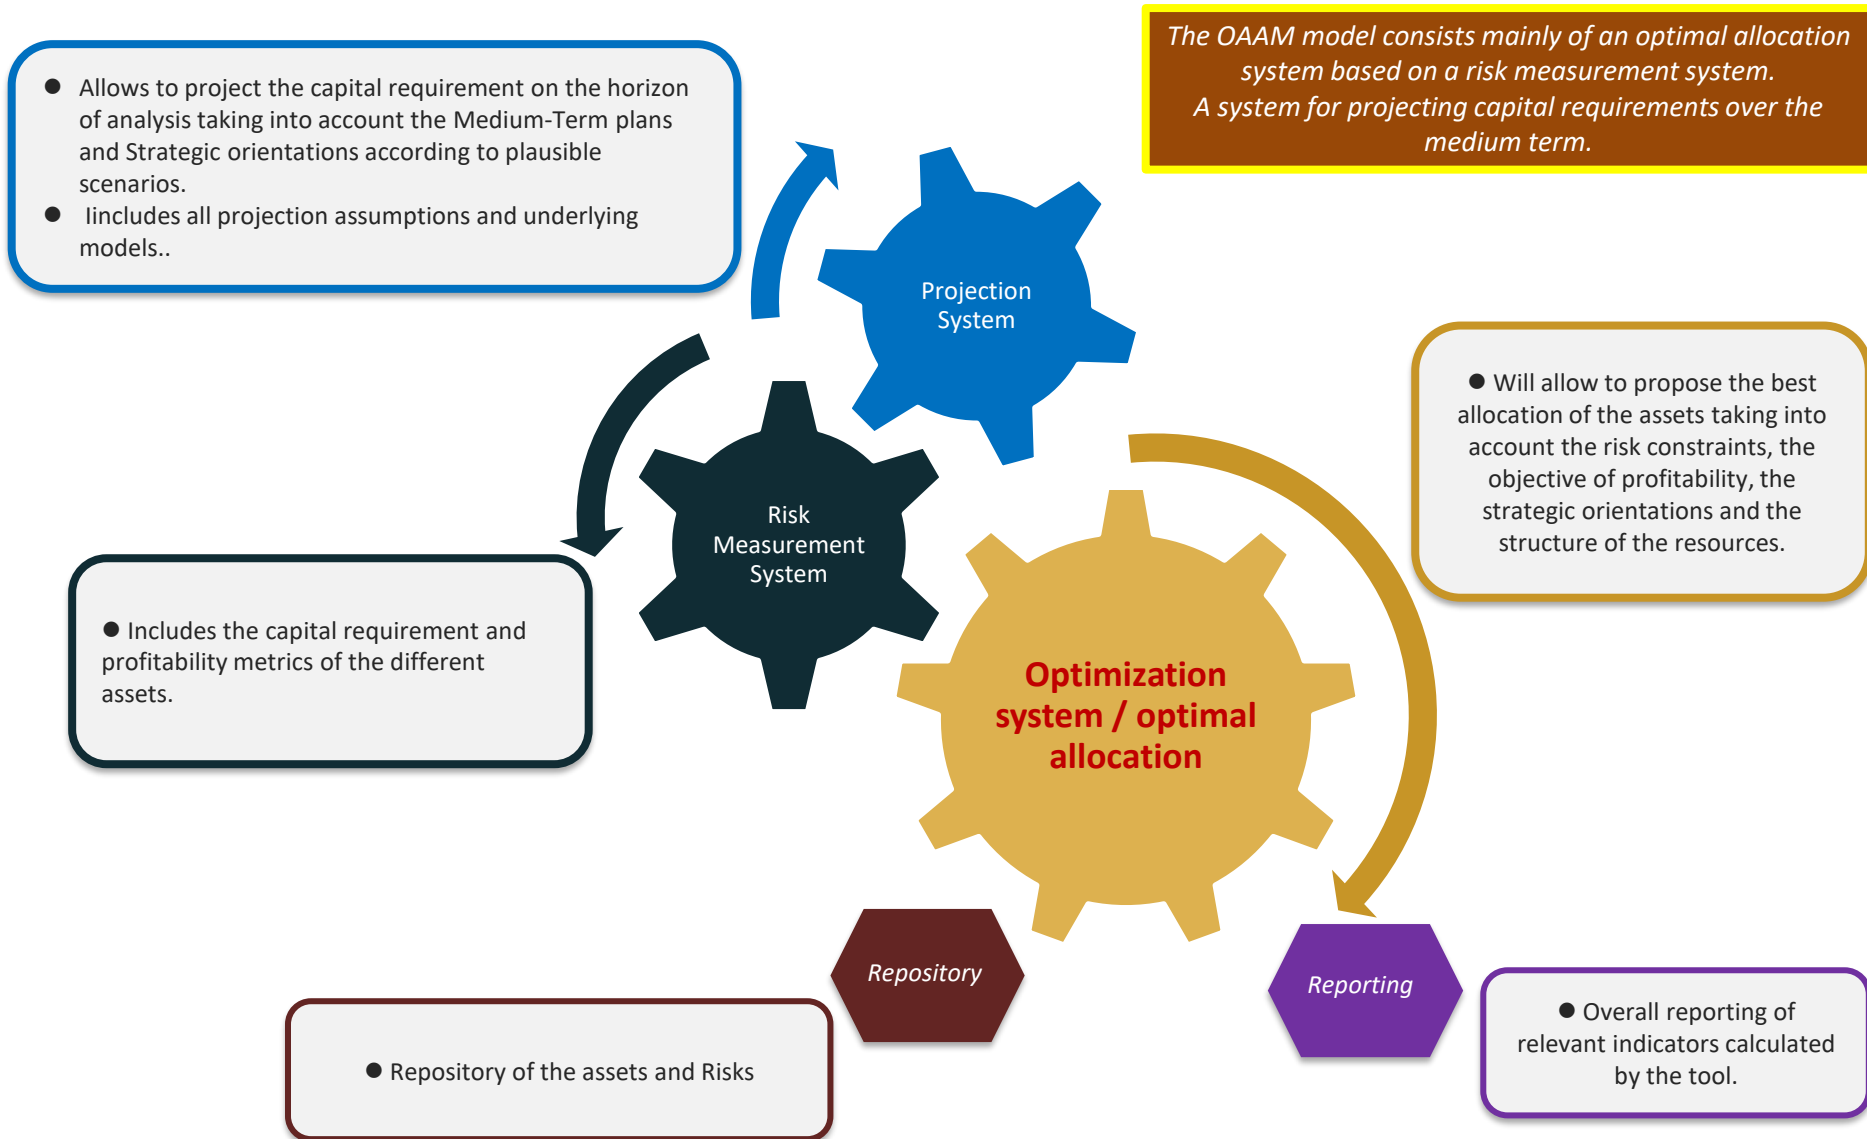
● Allows to project the capital requirement on the horizon of analysis taking into account the Medium-Term plans and Strategic orientations according to plausible scenarios.

● Iincludes all projection assumptions and underlying models..

The OAAM model consists mainly of an optimal allocation system based on a risk measurement system.
A system for projecting capital requirements over the medium term.

Projection System

● Will allow to propose the best allocation of the assets taking into account the risk constraints, the objective of profitability, the strategic orientations and the structure of the resources.

Risk Measurement System

● Includes the capital requirement and profitability metrics of the different assets.

Optimization system / optimal allocation

Repository

Reporting

● Overall reporting of relevant indicators calculated by the tool.

● Repository of the assets and Risks